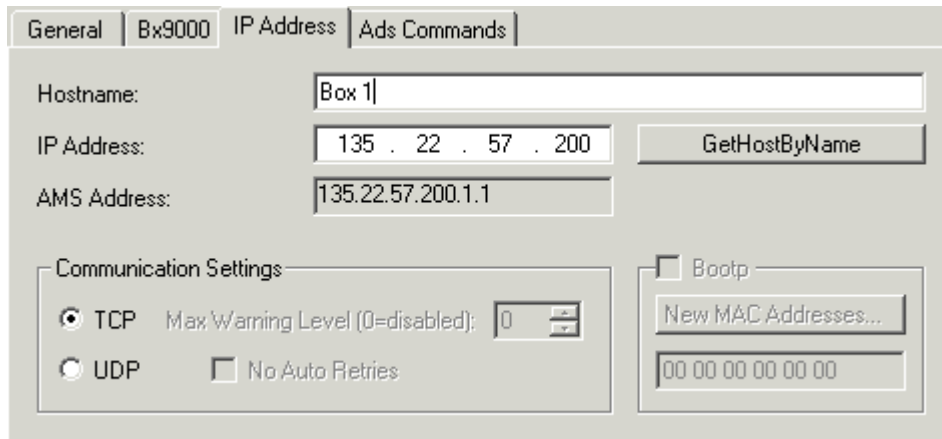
General | Bx9000 | IP Address | Ads Commands

Hostname: Box 1

IP Address: 135 . 22 . 57 . 200 GetHostByName

AMS Address: 135.22.57.200.1.1

Communication Settings

TCP Max Warning Level (0=disabled): 0

UDP No Auto Retries

Bootp

New MAC Addresses...

00 00 00 00 00 00